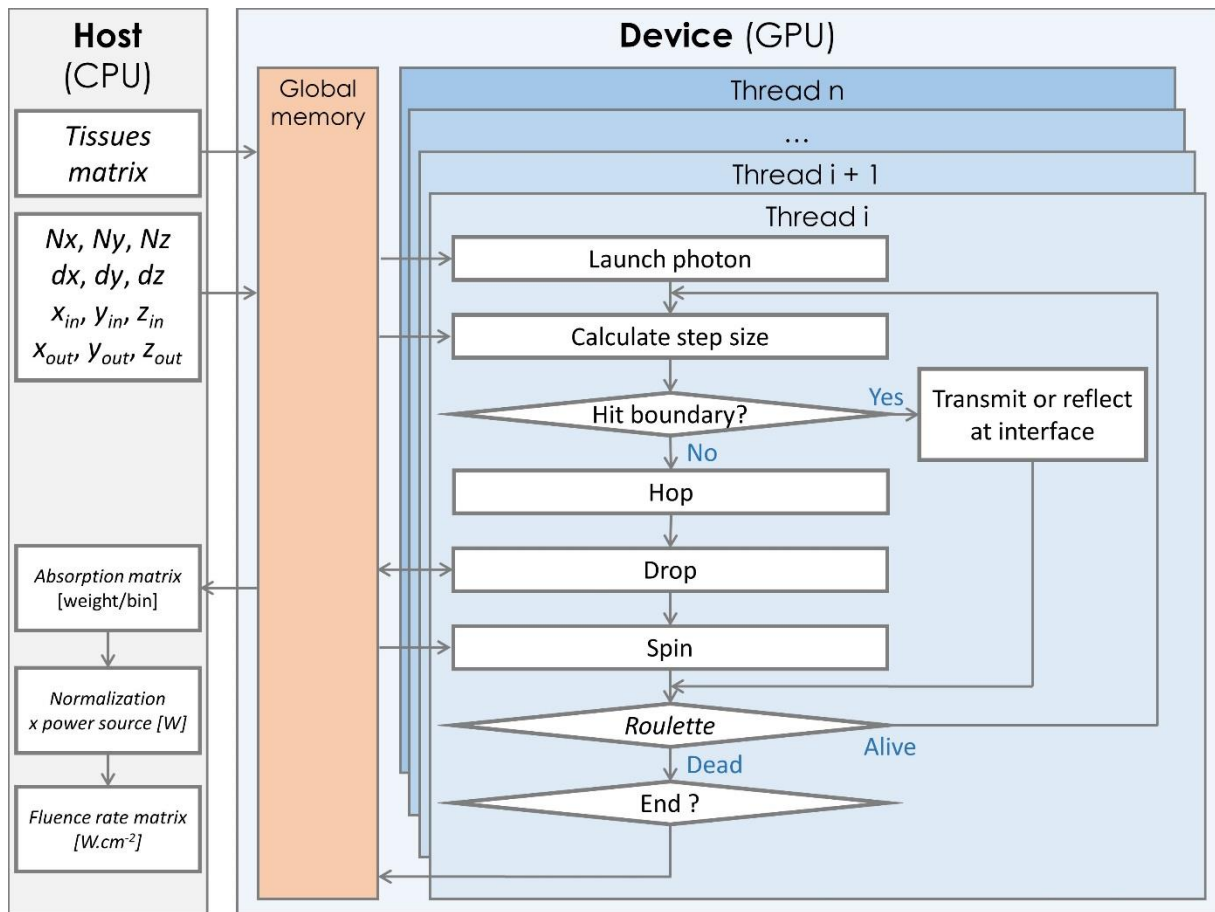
Host (CPU)

Tissues matrix

$Nx$, $Ny$, $Nz$
$dx$, $dy$, $dz$
$x_{in}$, $y_{in}$, $z_{in}$
$x_{out}$, $y_{out}$, $z_{out}$

Absorption matrix [weight/bin]

Normalization x power source [W]

Fluence rate matrix [W.cm$^{-2}$]

Device (GPU)

Global memory

Thread n

...

Thread i + 1

Thread i

Launch photon

Calculate step size

Hit boundary?

Yes

Transmit or reflect at interface

No

Hop

Drop

Spin

Roulette

Alive

Dead

End ?